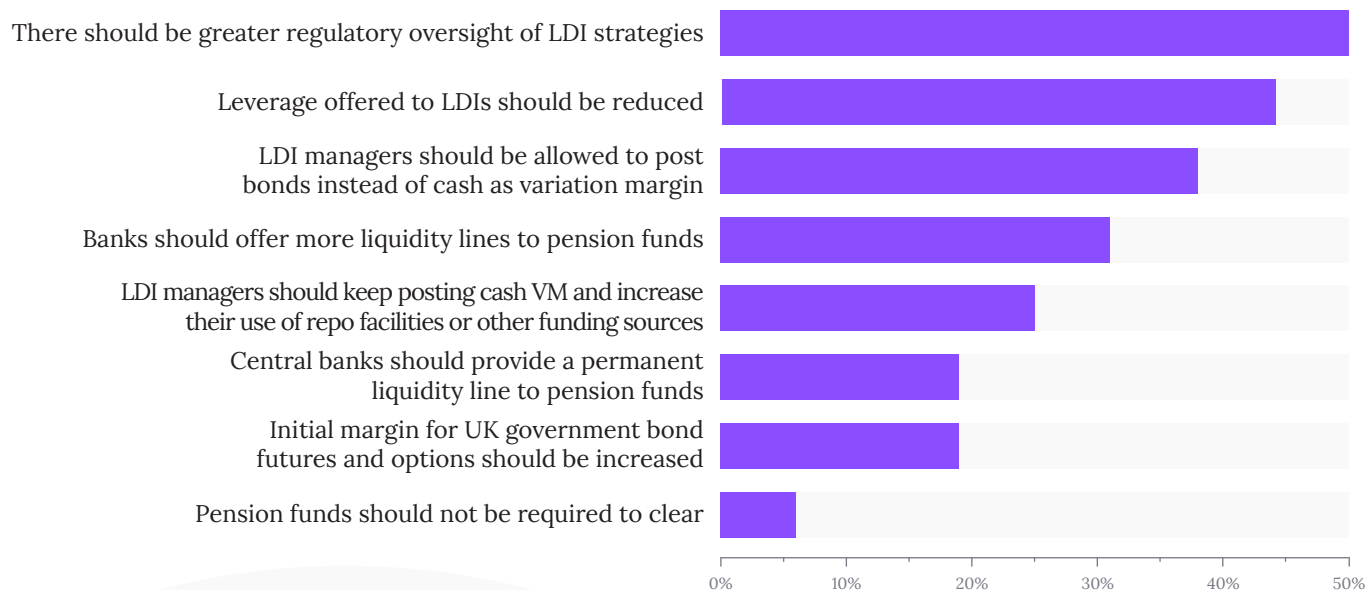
There should be greater regulatory oversight of LDI strategies

Leverage offered to LDIs should be reduced

LDI managers should be allowed to post bonds instead of cash as variation margin

Banks should offer more liquidity lines to pension funds

LDI managers should keep posting cash VM and increase their use of repo facilities or other funding sources

Central banks should provide a permanent liquidity line to pension funds

Initial margin for UK government bond futures and options should be increased

Pension funds should not be required to clear

0% 10% 20% 30% 40% 50%